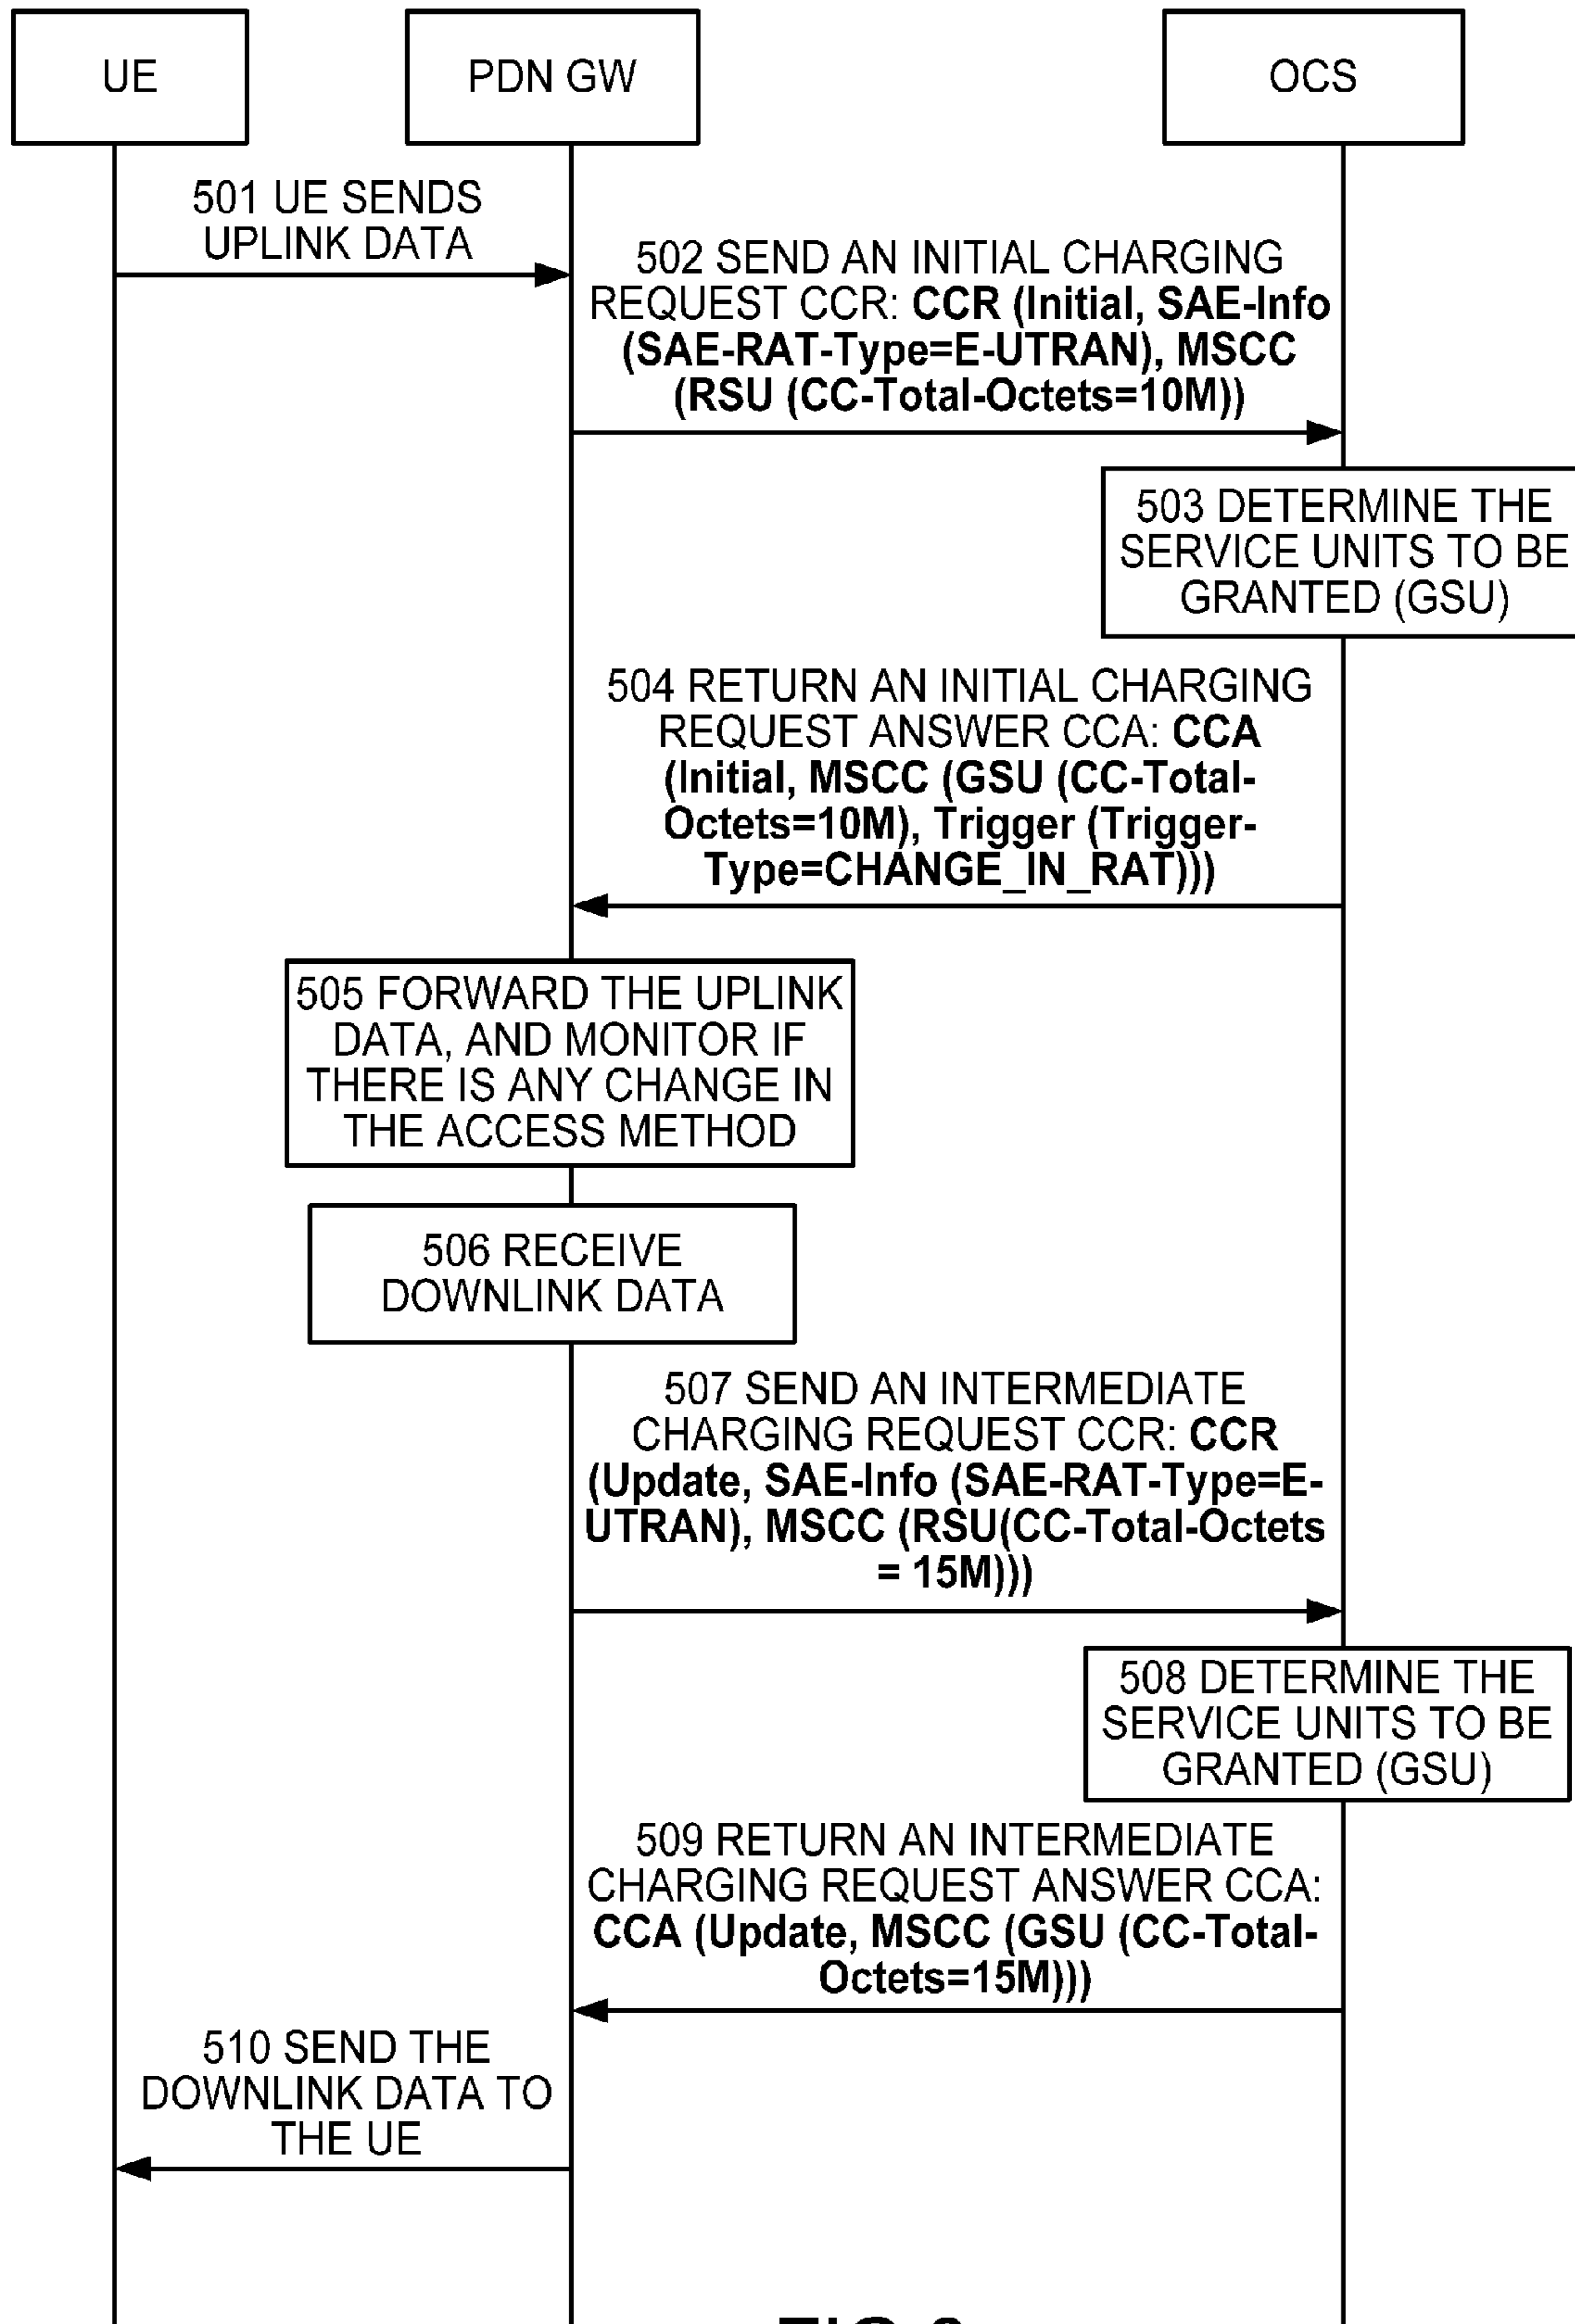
UE

PDN GW

OCS

501 UE SENDS UPLINK DATA

502 SEND AN INITIAL CHARGING REQUEST CCR: CCR (Initial, SAE-Info (SAE-RAT-Type=E-UTRAN), MSCC (RSU (CC-Total-Octets=10M))

503 DETERMINE THE SERVICE UNITS TO BE GRANTED (GSU)

504 RETURN AN INITIAL CHARGING REQUEST ANSWER CCA: CCA (Initial, MSCC (GSU (CC-Total-Octets=10M), Trigger (Trigger-Type=CHANGE_IN_RAT)))

505 FORWARD THE UPLINK DATA, AND MONITOR IF THERE IS ANY CHANGE IN THE ACCESS METHOD

506 RECEIVE DOWNLINK DATA

507 SEND AN INTERMEDIATE CHARGING REQUEST CCR: CCR (Update, SAE-Info (SAE-RAT-Type=E-UTRAN), MSCC (RSU(CC-Total-Octets = 15M)))

508 DETERMINE THE SERVICE UNITS TO BE GRANTED (GSU)

509 RETURN AN INTERMEDIATE CHARGING REQUEST ANSWER CCA: CCA (Update, MSCC (GSU (CC-Total-Octets=15M)))

510 SEND THE DOWNLINK DATA TO THE UE

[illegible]